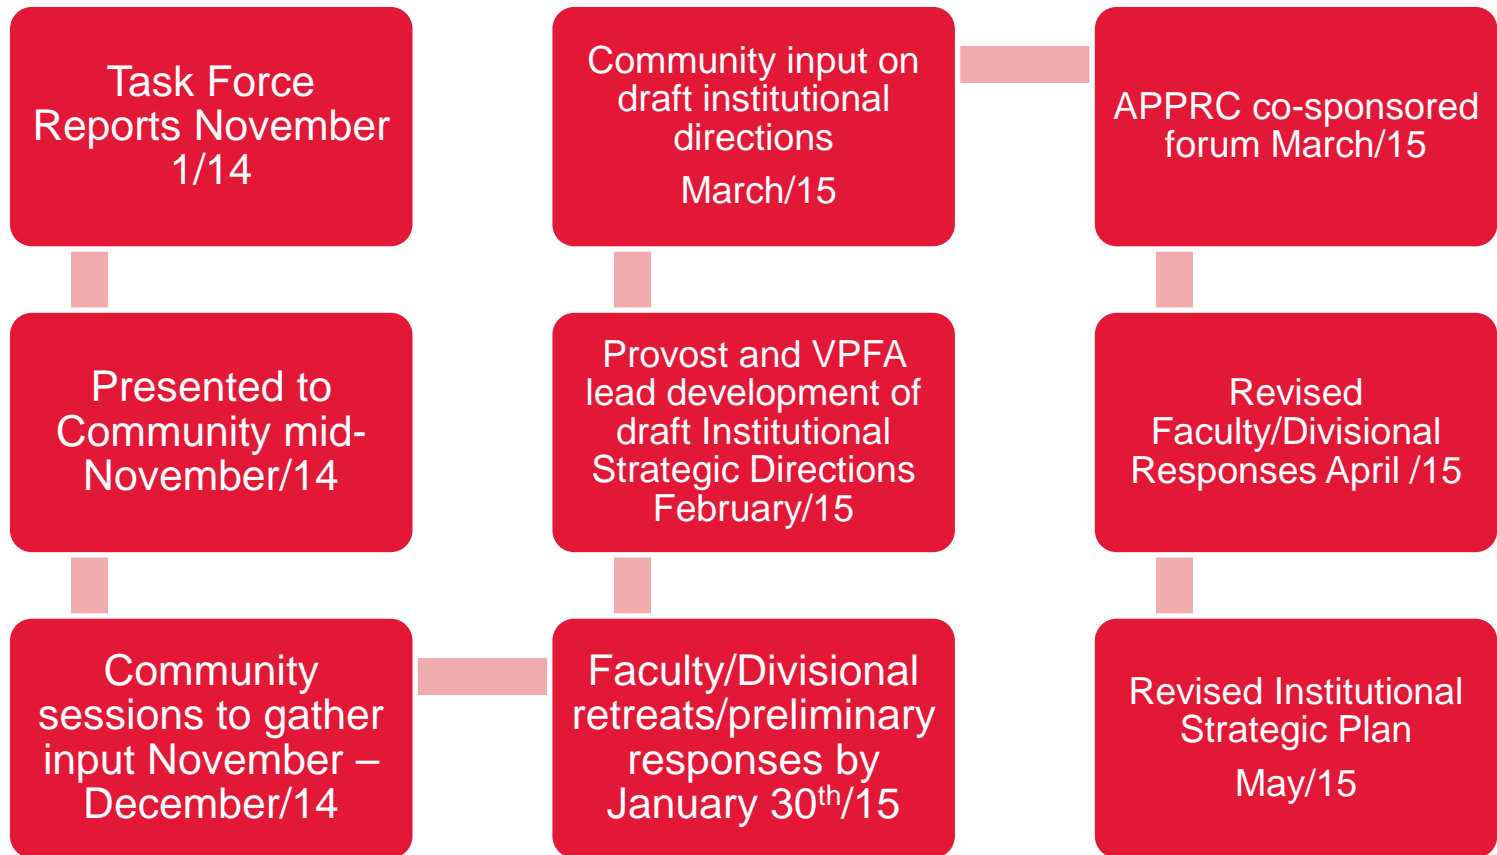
Task Force Reports November 1/14

Presented to Community mid-November/14

Community sessions to gather input November – December/14

Faculty/Divisional retreats/preliminary responses by January 30$^{th}$/15

Provost and VPFA lead development of draft Institutional Strategic Directions February/15

Community input on draft institutional directions

March/15

APPRC co-sponsored forum March/15

Revised Faculty/Divisional Responses April /15

Revised Institutional Strategic Plan

May/15